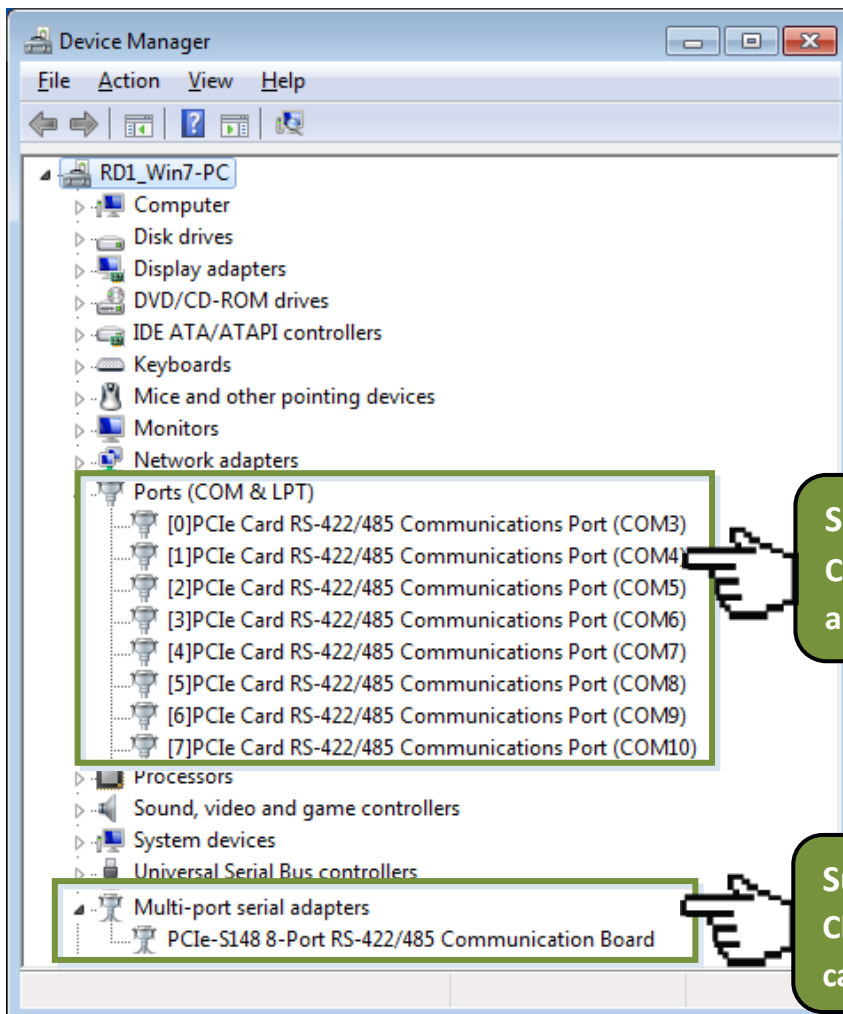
Device Manager

File Action View Help

RD1_Win7-PC
Computer
Disk drives
Display adapters
DVD/CD-ROM drives
IDE ATA/ATAPI controllers
Keyboards
Mice and other pointing devices
Monitors
Network adapters
Ports (COM & LPT)
[0]PCIe Card RS-422/485 Communications Port (COM3)
[1]PCIe Card RS-422/485 Communications Port (COM4)
[2]PCIe Card RS-422/485 Communications Port (COM5)
[3]PCIe Card RS-422/485 Communications Port (COM6)
[4]PCIe Card RS-422/485 Communications Port (COM7)
[5]PCIe Card RS-422/485 Communications Port (COM8)
[6]PCIe Card RS-422/485 Communications Port (COM9)
[7]PCIe Card RS-422/485 Communications Port (COM10)
Processors
Sound, video and game controllers
System devices
Universal Serial Bus controllers
Multi-port serial adapters
PCIe-S148 8-Port RS-422/485 Communication Board

S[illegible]
C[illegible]
a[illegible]

S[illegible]
C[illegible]
ca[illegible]